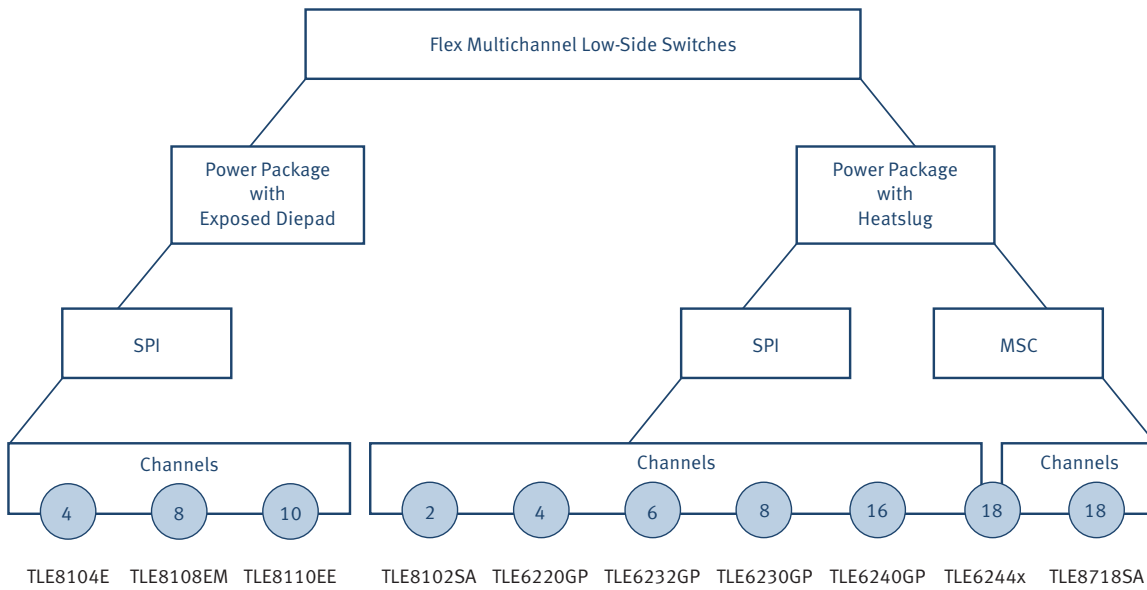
Flex Multichannel Low-Side Switches

Power Package with Exposed Diepad

Power Package with Heatslug

SPI

SPI

MSC

Channels

4 8 10

TLE8104E TLE8108EM TLE8110EE

Channels

2 4 6 8 16 18

TLE8102SA TLE6220GP TLE6232GP TLE6230GP TLE6240GP TLE6244x

Channels

18

TLE8718SA